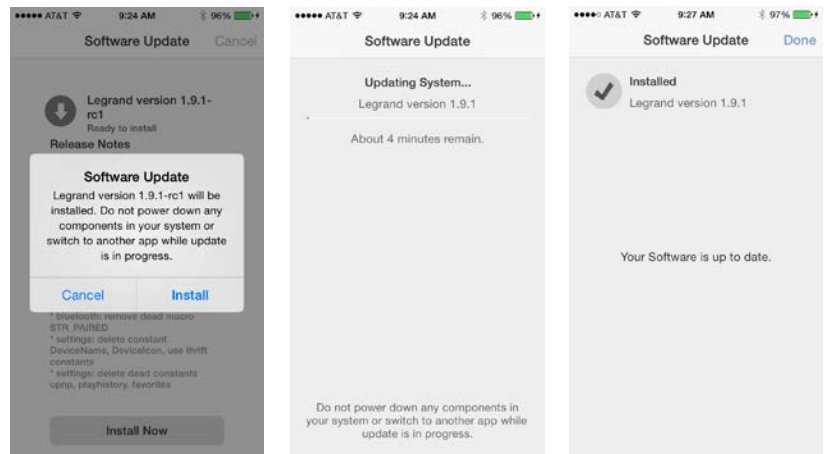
••••• AT&T 9:24 AM 96%

Software Update Cancel

Legrand version 1.9.1-rc1
Ready to install

Release Notes

Software Update

Legrand version 1.9.1-rc1 will be installed. Do not power down any components in your system or switch to another app while update is in progress.

Cancel Install

* bluetooth: remove dead macro STR_PAIRED
* settings: delete constant DeviceName, DeviceIcon, use thrift constants
* settings: delete dead constants upnp, playhistory, favorites

Install Now

••••• AT&T 9:24 AM 96%

Software Update

Updating System...

Legrand version 1.9.1

About 4 minutes remain.

Do not power down any components in your system or switch to another app while update is in progress.

••••○ AT&T 9:27 AM 97%

Software Update Done

Installed
Legrand version 1.9.1

Your Software is up to date.